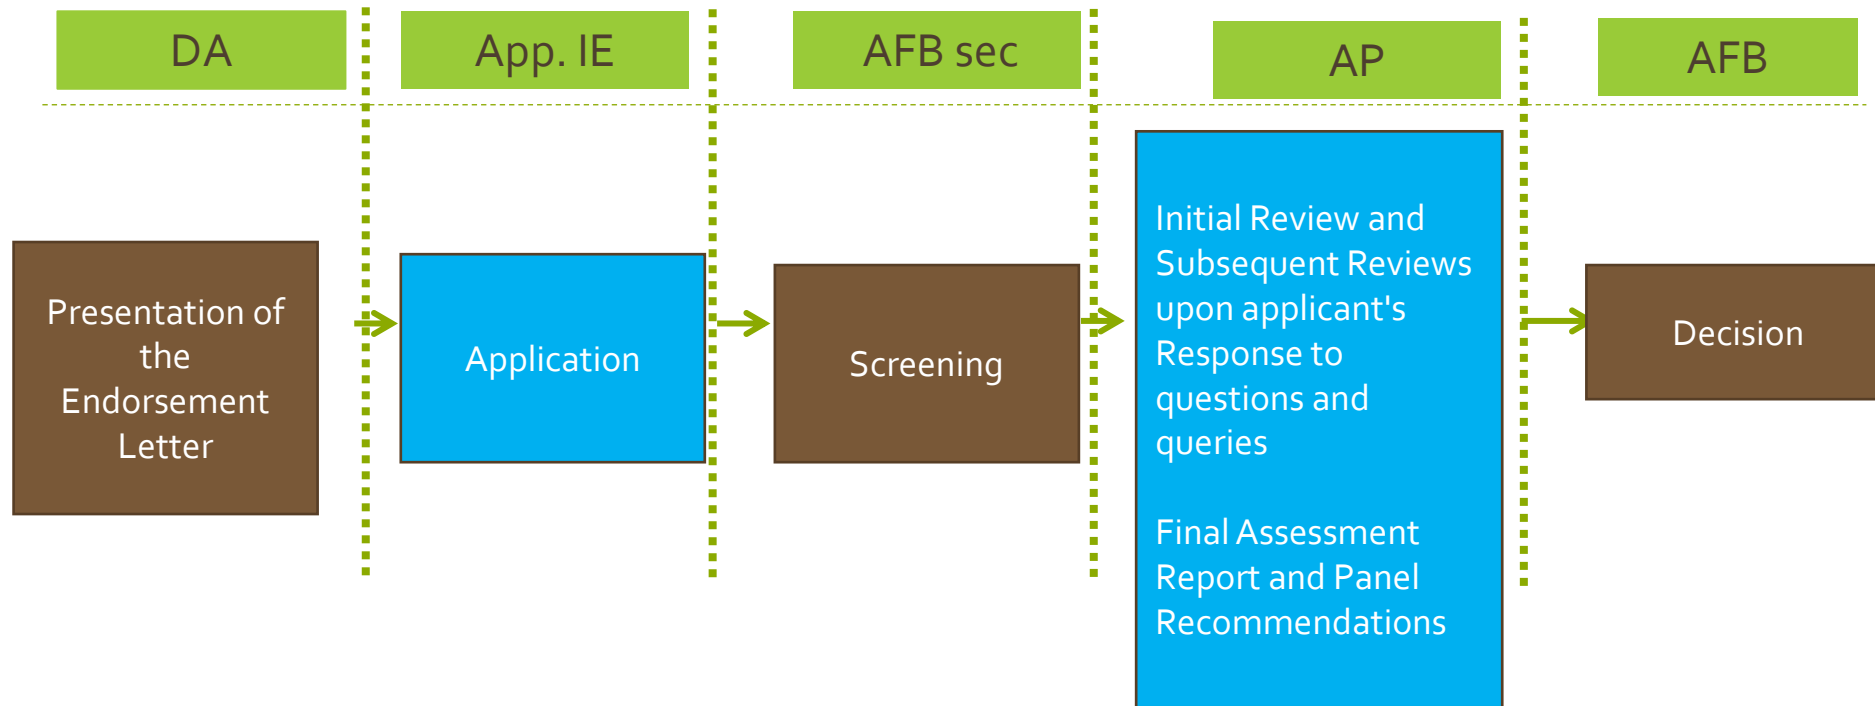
DA

App. IE

AFB sec

AP

AFB

Presentation of the Endorsement Letter

Application

Screening

Initial Review and Subsequent Reviews upon applicant's Response to questions and queries

Final Assessment Report and Panel Recommendations

Decision